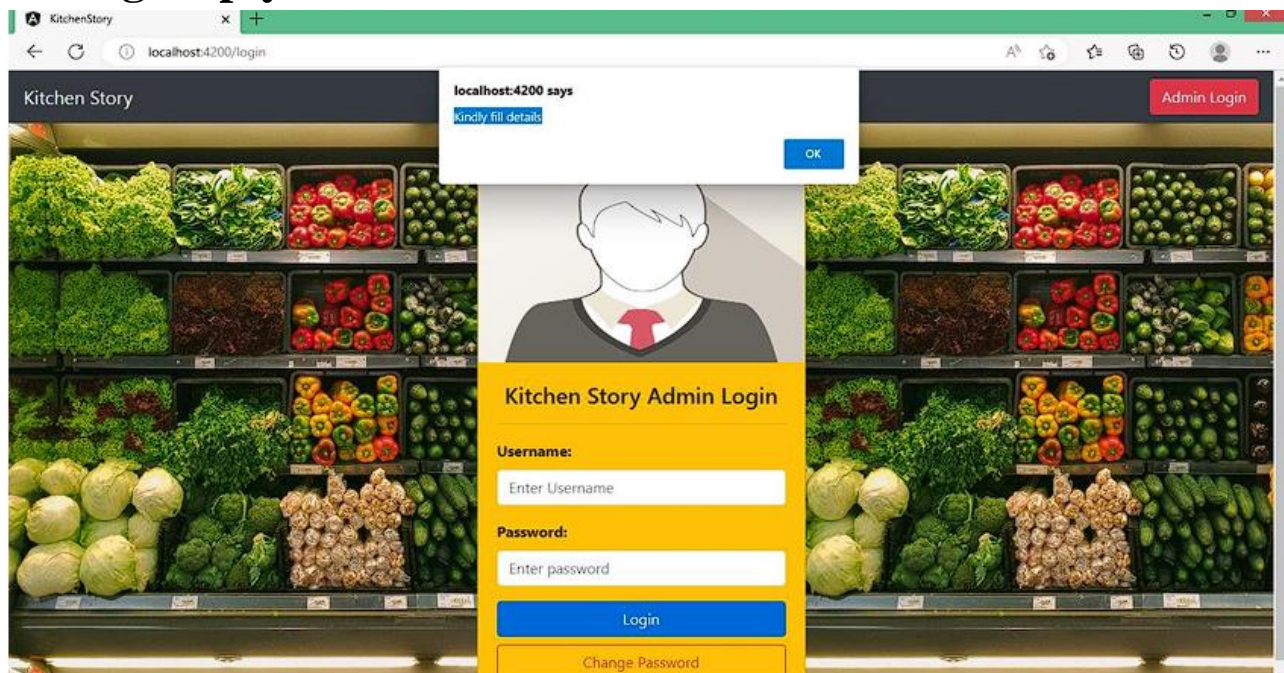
KitchenStory

localhost:4200/login

Kitchen Story

localhost:4200 says

Kindly fill details

OK

Admin Login

Kitchen Story Admin Login

Username:

Enter Username

Password:

Enter password

Login

Change Password